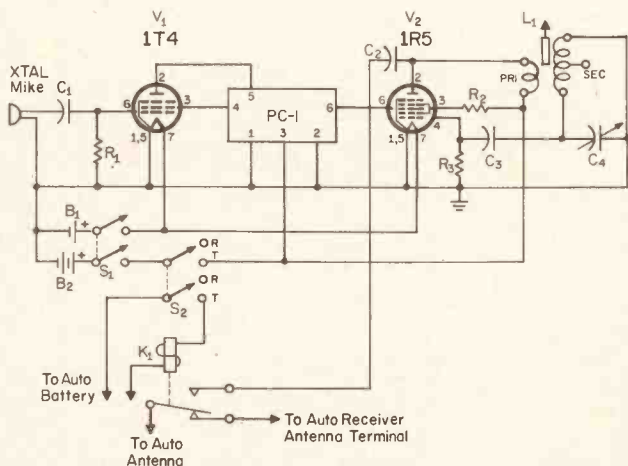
$V_1$
1T4

$V_2$
1R5

$L_1$

XTAL
Mike

$C_1$

$C_2$

2
6
3
1,5
7
5
4
PC-I
1
3
2
6
6
2
3
1,5
7
4

PRI
SEC

$R_1$
$R_2$
$R_3$
$C_3$
$C_4$

$B_1$
$B_2$
$S_1$
$S_2$
R
T
R
T

$K_1$

To Auto
Battery

To Auto
Antenna

To Auto Receiver
Antenna Terminal